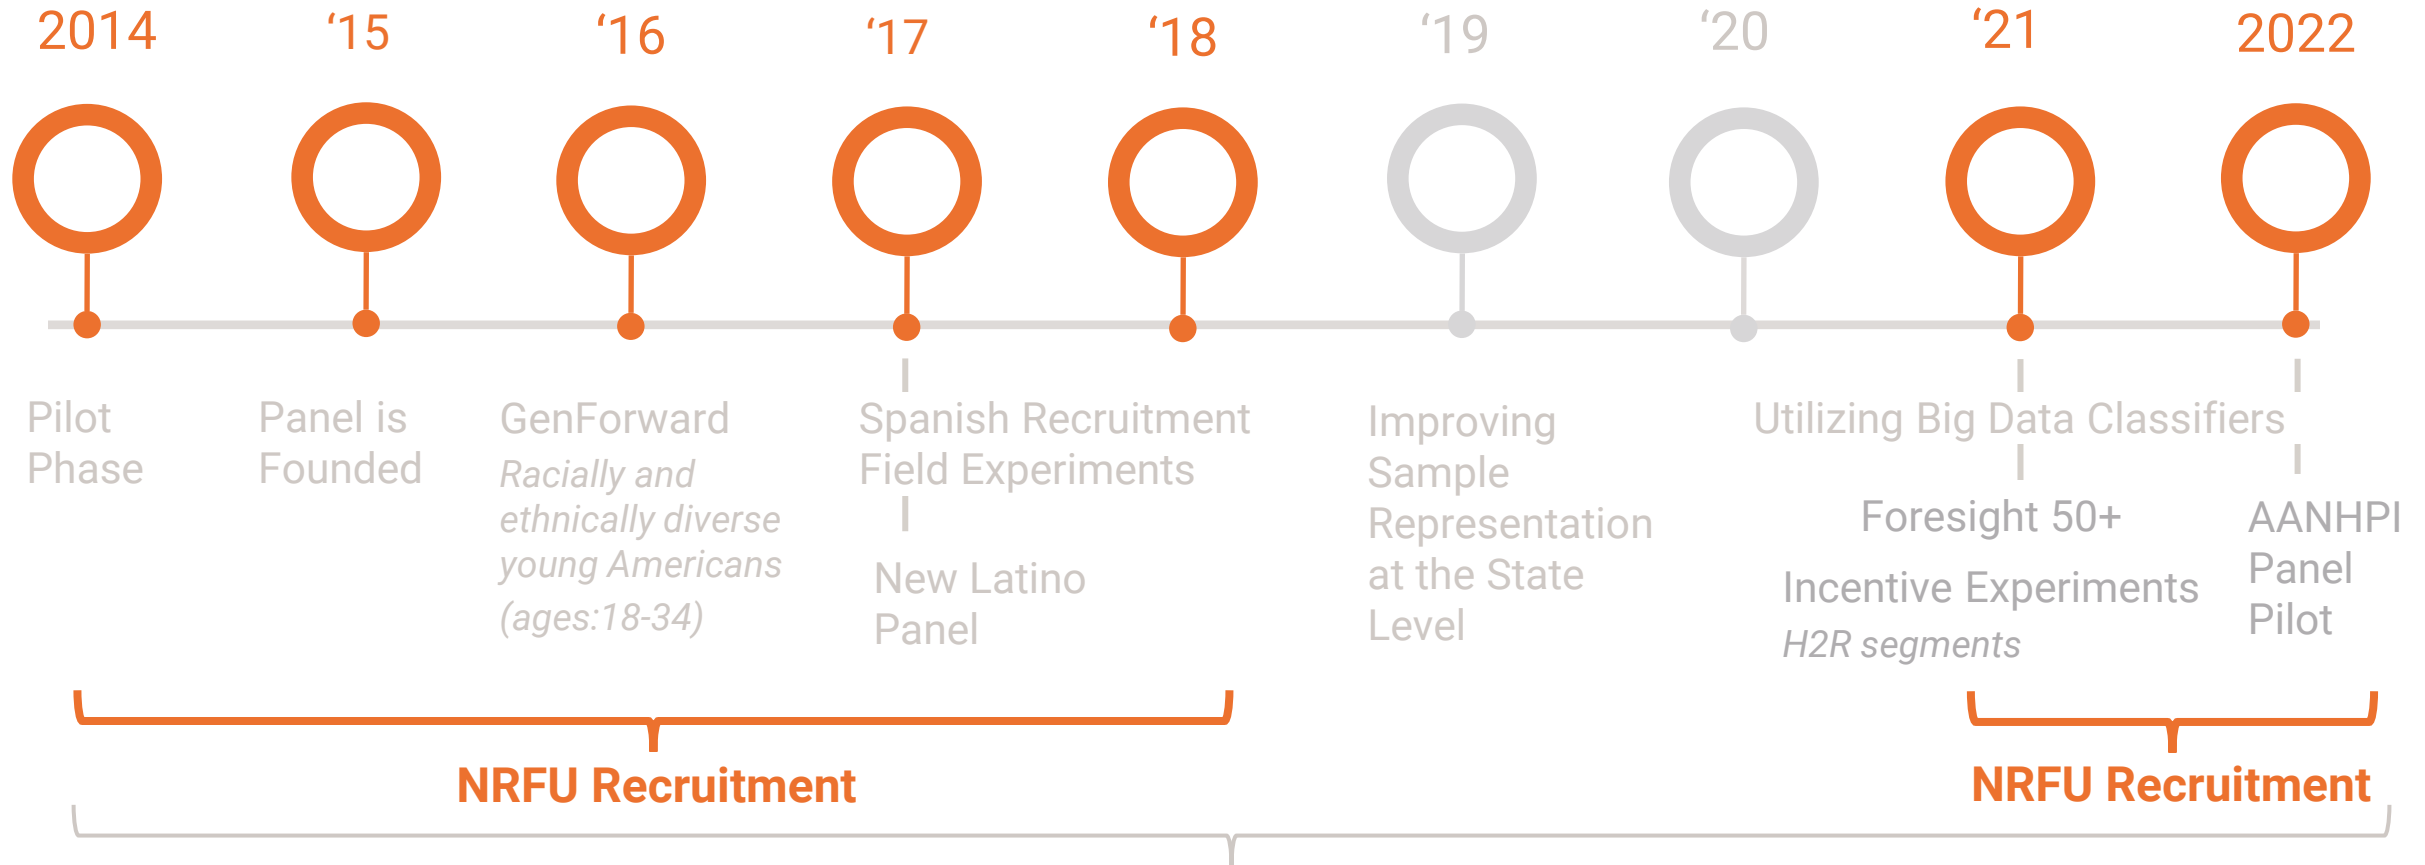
2014 ‘15 ‘16 ‘17 ‘18 ‘19 ‘20 ‘21 2022

Pilot Phase

Panel is Founded

GenForward

*Racially and ethnically diverse young Americans (ages:18-34)*

Spanish Recruitment Field Experiments

New Latino Panel

Improving Sample Representation at the State Level

Utilizing Big Data Classifiers

Foresight 50+

Incentive Experiments

*H2R segments*

AANHPI Panel Pilot

NRFU Recruitment

NRFU Recruitment